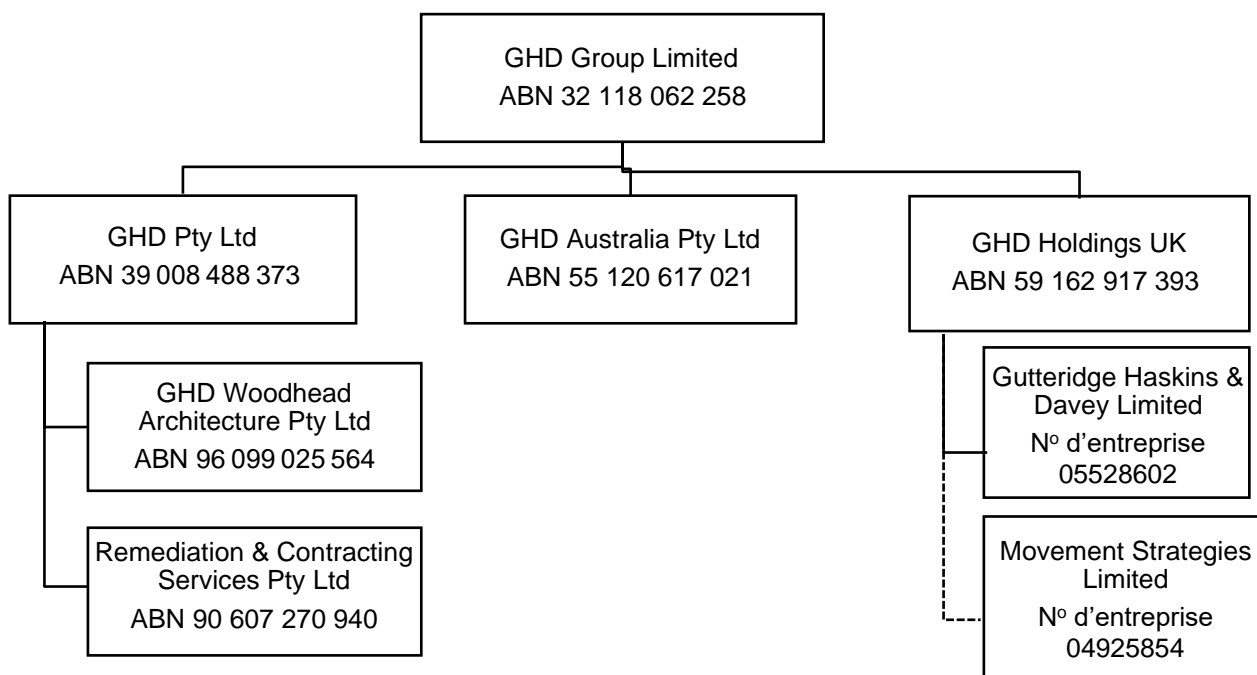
GHD Group Limited
ABN 32 118 062 258

GHD Pty Ltd
ABN 39 008 488 373

GHD Australia Pty Ltd
ABN 55 120 617 021

GHD Holdings UK
ABN 59 162 917 393

GHD Woodhead Architecture Pty Ltd
ABN 96 099 025 564

Remediation & Contracting Services Pty Ltd
ABN 90 607 270 940

Gutteridge Haskins & Davey Limited
N$^{o}$ d'entreprise 05528602

Movement Strategies Limited
N$^{o}$ d'entreprise 04925854